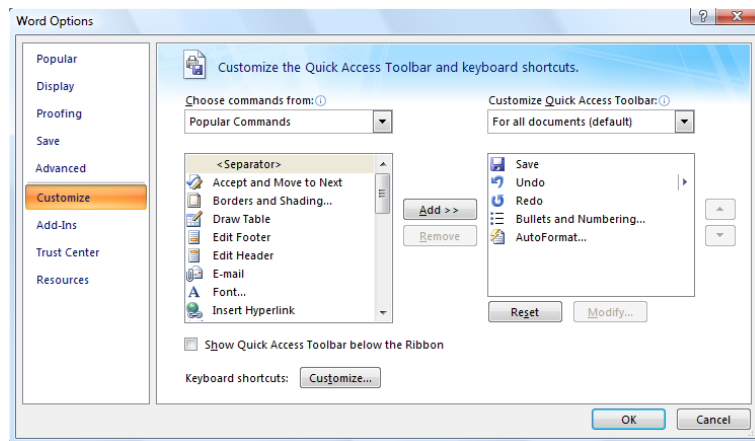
Word Options

?
X

Popular
Display
Proofing
Save
Advanced
Customize
Add-Ins
Trust Center
Resources

Customize the Quick Access Toolbar and keyboard shortcuts.

Choose commands from:
Popular Commands

<Separator>
Accept and Move to Next
Borders and Shading...
Draw Table
Edit Footer
Edit Header
E-mail
Font...
Insert Hyperlink

Add >>
Remove

Customize Quick Access Toolbar:
For all documents (default)

Save
Undo
Redo
Bullets and Numbering...
AutoFormat...

Reset
Modify...

Show Quick Access Toolbar below the Ribbon

Keyboard shortcuts: Customize...

OK
Cancel